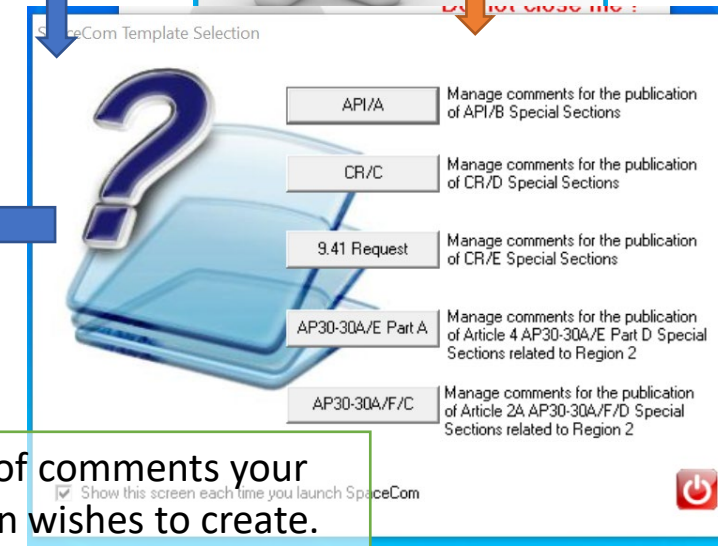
Do not close me !

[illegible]ceCom Template Selection

API/A
Manage comments for the publication of API/B Special Sections

CR/C
Manage comments for the publication of CR/D Special Sections

9.41 Request
Manage comments for the publication of CR/E Special Sections

AP30-30A/E Part A
Manage comments for the publication of Article 4 AP30-30A/E Part D Special Sections related to Region 2

AP30-30A/F/C
Manage comments for the publication of Article 2A AP30-30A/F/D Special Sections related to Region 2

Show this screen each time you launch SpaceCom

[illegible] of comments your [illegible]n wishes to create.